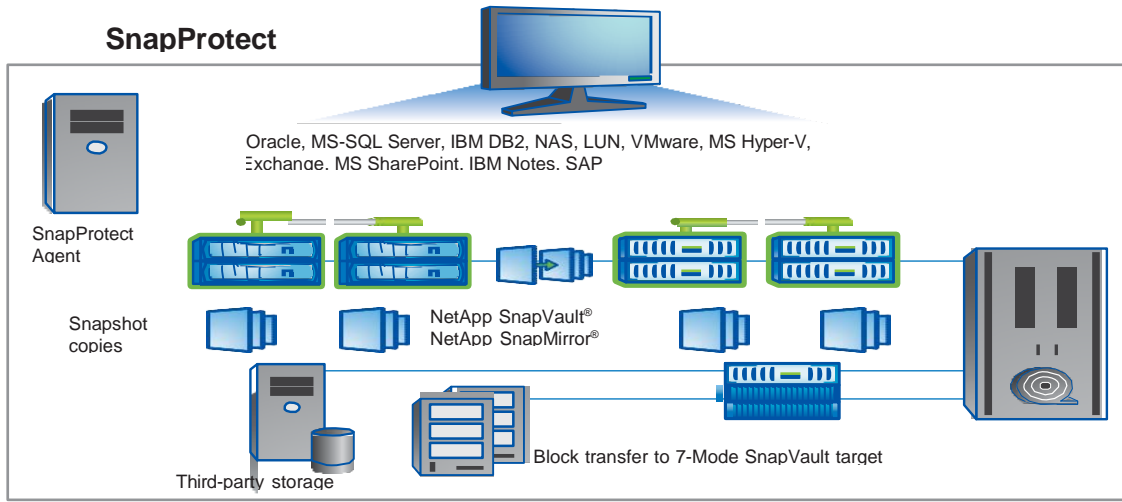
SnapProtect

Oracle, MS-SQL Server, IBM DB2, NAS, LUN, VMware, MS Hyper-V, Exchange, MS SharePoint, IBM Notes, SAP

SnapProtect Agent

Snapshot copies

NetApp SnapVault®
NetApp SnapMirror®

Block transfer to 7-Mode SnapVault target

Third-party storage